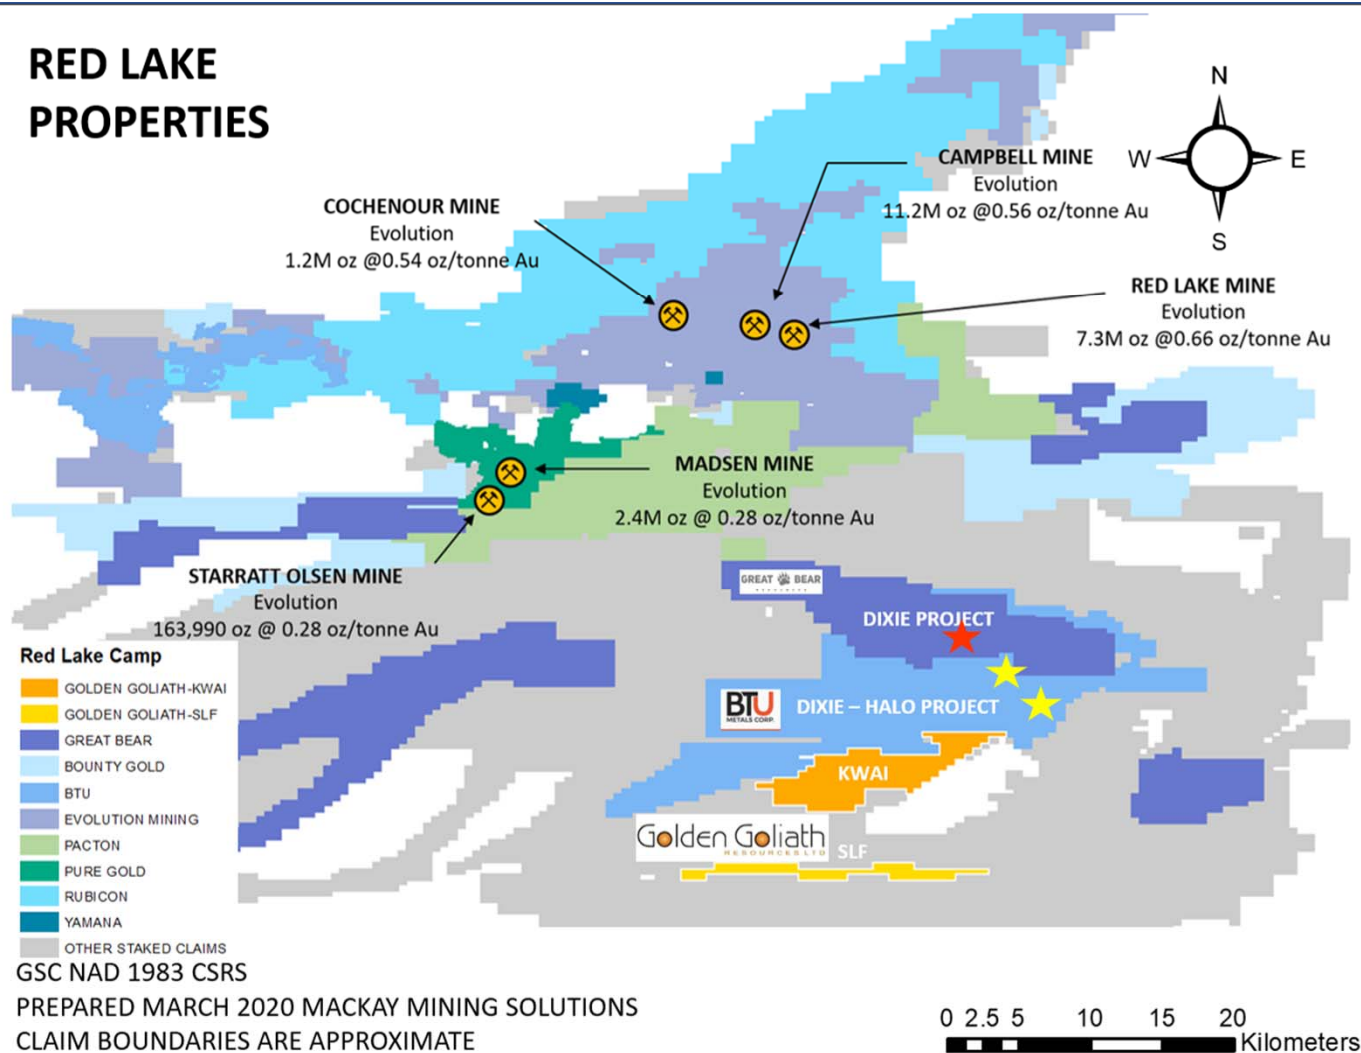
RED LAKE PROPERTIES

N
W
E
S

COCHENOUR MINE
Evolution
1.2M oz @0.54 oz/tonne Au

CAMPBELL MINE
Evolution
11.2M oz @0.56 oz/tonne Au

RED LAKE MINE
Evolution
7.3M oz @0.66 oz/tonne Au

MADSEN MINE
Evolution
2.4M oz @ 0.28 oz/tonne Au

STARRATT OLSEN MINE
Evolution
163,990 oz @ 0.28 oz/tonne Au

GREAT BEAR

DIXIE PROJECT

BTU METALS CORP.

DIXIE – HALO PROJECT

KWAI

Golden Goliath RESOURCES LTD

SLF

Red Lake Camp

GOLDEN GOLIATH-KWAI
GOLDEN GOLIATH-SLF
GREAT BEAR
BOUNTY GOLD
BTU
EVOLUTION MINING
PACTON
PURE GOLD
RUBICON
YAMANA
OTHER STAKED CLAIMS

GSC NAD 1983 CSRS
PREPARED MARCH 2020 MACKAY MINING SOLUTIONS
CLAIM BOUNDARIES ARE APPROXIMATE

0 2.5 5 10 15 20 Kilometers